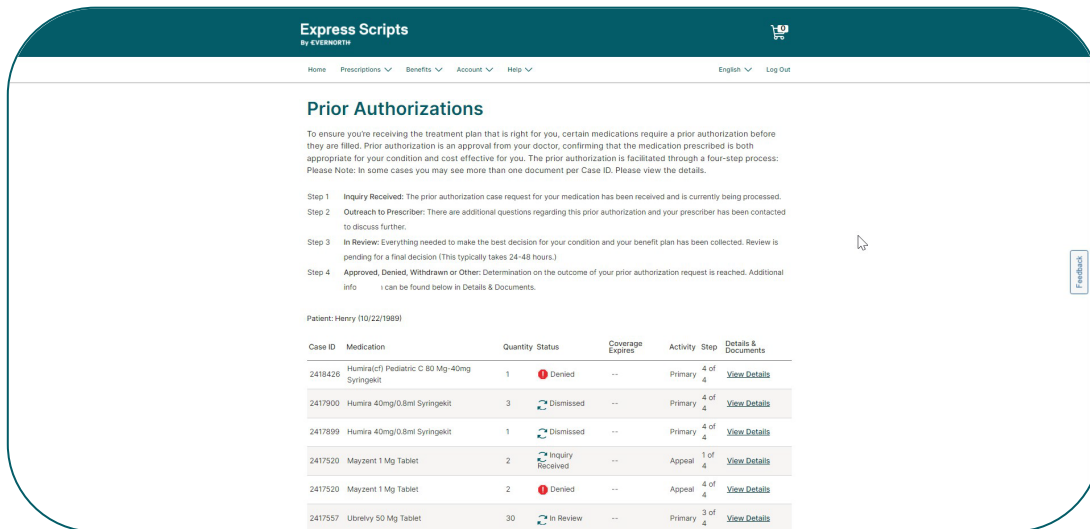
Express Scripts
By EVERNORTH

0

Home Prescriptions Benefits Account Help English Log Out

Prior Authorizations

To ensure you're receiving the treatment plan that is right for you, certain medications require a prior authorization before they are filled. Prior authorization is an approval from your doctor, confirming that the medication prescribed is both appropriate for your condition and cost effective for you. The prior authorization is facilitated through a four-step process: Please Note: In some cases you may see more than one document per Case ID. Please view the details.

Step 1 Inquiry Received: The prior authorization case request for your medication has been received and is currently being processed.

Step 2 Outreach to Prescriber: There are additional questions regarding this prior authorization and your prescriber has been contacted to discuss further.

Step 3 In Review: Everything needed to make the best decision for your condition and your benefit plan has been collected. Review is pending for a final decision (This typically takes 24-48 hours.)

Step 4 Approved, Denied, Withdrawn or Other: Determination on the outcome of your prior authorization request is reached. Additional info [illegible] can be found below in Details & Documents.

Patient: Henry (10/22/1989)

| Case ID | Medication | Quantity | Status | Coverage Expires | Activity | Step | Details & Documents |
|---|---|---|---|---|---|---|---|
| 2418426 | Humira(cf) Pediatric C 80 Mg-40mg Syringekit | 1 | Denied | -- | Primary | 4 of 4 | View Details |
| 2417900 | Humira 40mg/0.8ml Syringekit | 3 | Dismissed | -- | Primary | 4 of 4 | View Details |
| 2417899 | Humira 40mg/0.8ml Syringekit | 1 | Dismissed | -- | Primary | 4 of 4 | View Details |
| 2417520 | Mayzent 1 Mg Tablet | 2 | Inquiry Received | -- | Appeal | 1 of 4 | View Details |
| 2417520 | Mayzent 1 Mg Tablet | 2 | Denied | -- | Appeal | 4 of 4 | View Details |
| 2417557 | Ubrelvy 50 Mg Tablet | 30 | In Review | -- | Primary | 3 of 4 | View Details |

Feedback